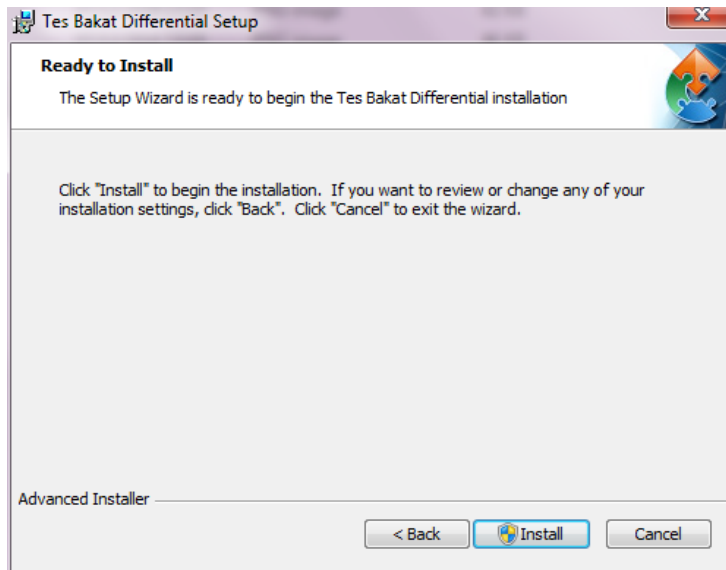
Tes Bakat Differential Setup

Ready to Install

The Setup Wizard is ready to begin the Tes Bakat Differential installation

Click "Install" to begin the installation. If you want to review or change any of your installation settings, click "Back". Click "Cancel" to exit the wizard.

Advanced Installer

< Back

Install

Cancel